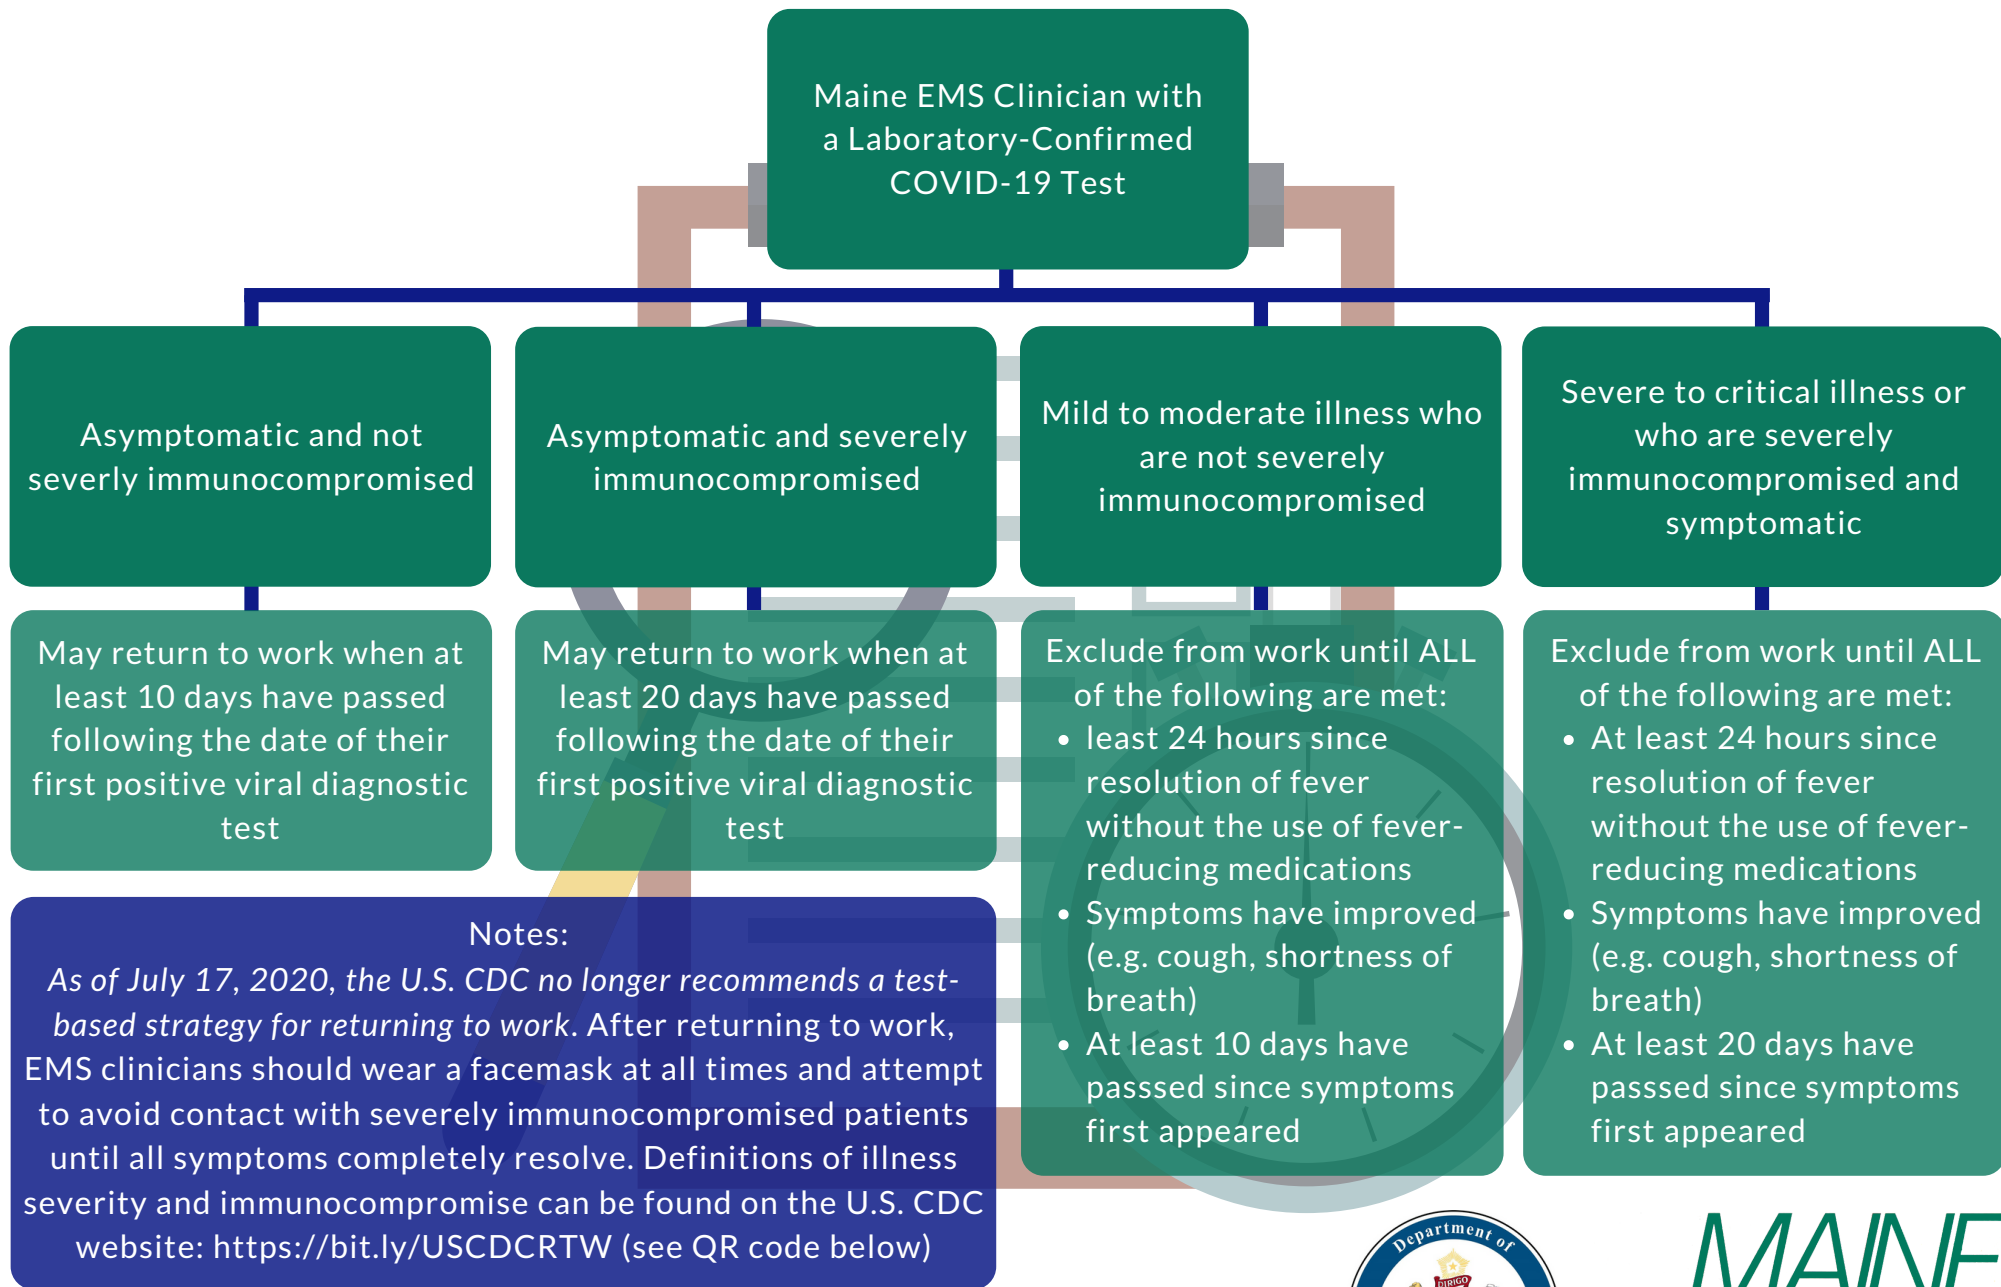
Maine EMS Clinician with a Laboratory-Confirmed COVID-19 Test

Asymptomatic and not severly immunocompromised

Asymptomatic and severely immunocompromised

Mild to moderate illness who are not severely immunocompromised

Severe to critical illness or who are severely immunocompromised and symptomatic

May return to work when at least 10 days have passed following the date of their first positive viral diagnostic test

May return to work when at least 20 days have passed following the date of their first positive viral diagnostic test

Exclude from work until ALL of the following are met:
• least 24 hours since resolution of fever without the use of fever-reducing medications
• Symptoms have improved (e.g. cough, shortness of breath)
• At least 10 days have passsed since symptoms first appeared

Exclude from work until ALL of the following are met:
• At least 24 hours since resolution of fever without the use of fever-reducing medications
• Symptoms have improved (e.g. cough, shortness of breath)
• At least 20 days have passsed since symptoms first appeared

Notes:
*As of July 17, 2020, the U.S. CDC no longer recommends a test-based strategy for returning to work*. After returning to work, EMS clinicians should wear a facemask at all times and attempt to avoid contact with severely immunocompromised patients until all symptoms completely resolve. Definitions of illness severity and immunocompromise can be found on the U.S. CDC website: https://bit.ly/USCDCRTW (see QR code below)

Department of
DIRIGO

MAINE